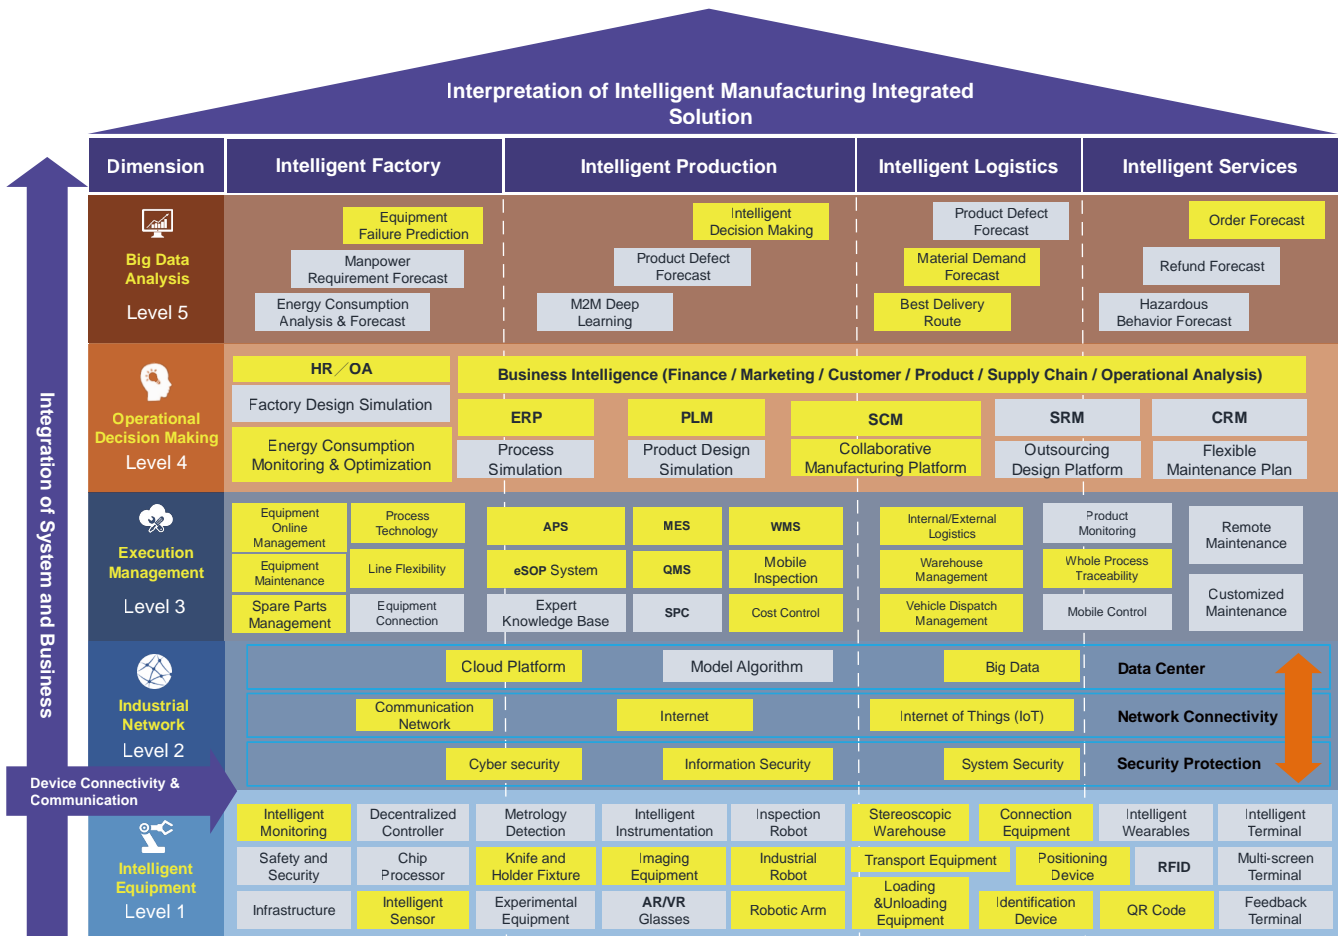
Interpretation of Intelligent Manufacturing Integrated Solution

Integration of System and Business

| Dimension | Intelligent Factory | Intelligent Production | Intelligent Logistics | Intelligent Services |
|---|---|---|---|---|
| Big Data Analysis Level 5 | Equipment Failure Prediction; Manpower Requirement Forecast; Energy Consumption Analysis & Forecast | Intelligent Decision Making; Product Defect Forecast; M2M Deep Learning | Product Defect Forecast; Material Demand Forecast; Best Delivery Route | Order Forecast; Refund Forecast; Hazardous Behavior Forecast |
| Operational Decision Making Level 4 | HR／OA; Factory Design Simulation; Energy Consumption Monitoring & Optimization | Business Intelligence (Finance / Marketing / Customer / Product / Supply Chain / Operational Analysis); ERP; Process Simulation; PLM; Product Design Simulation | SCM; Collaborative Manufacturing Platform; SRM; Outsourcing Design Platform | CRM; Flexible Maintenance Plan |
| Execution Management Level 3 | Equipment Online Management; Process Technology; Equipment Maintenance; Line Flexibility; Spare Parts Management; Equipment Connection | APS; MES; WMS; eSOP System; QMS; Mobile Inspection; Expert Knowledge Base; SPC; Cost Control | Internal/External Logistics; Warehouse Management; Vehicle Dispatch Management | Product Monitoring; Whole Process Traceability; Mobile Control; Remote Maintenance; Customized Maintenance |
| Industrial Network Level 2 | Cloud Platform; Communication Network; Cyber security | Model Algorithm; Internet; Information Security | Big Data; Internet of Things (IoT); System Security | Data Center; Network Connectivity; Security Protection |
| Intelligent Equipment Level 1 | Intelligent Monitoring; Decentralized Controller; Safety and Security; Chip Processor; Infrastructure; Intelligent Sensor | Metrology Detection; Intelligent Instrumentation; Inspection Robot; Knife and Holder Fixture; Imaging Equipment; Industrial Robot; Experimental Equipment; AR/VR Glasses; Robotic Arm | Stereoscopic Warehouse; Connection Equipment; Transport Equipment; Positioning Device; Loading &Unloading Equipment; Identification Device | Intelligent Wearables; Intelligent Terminal; RFID; Multi-screen Terminal; QR Code; Feedback Terminal |

Device Connectivity & Communication